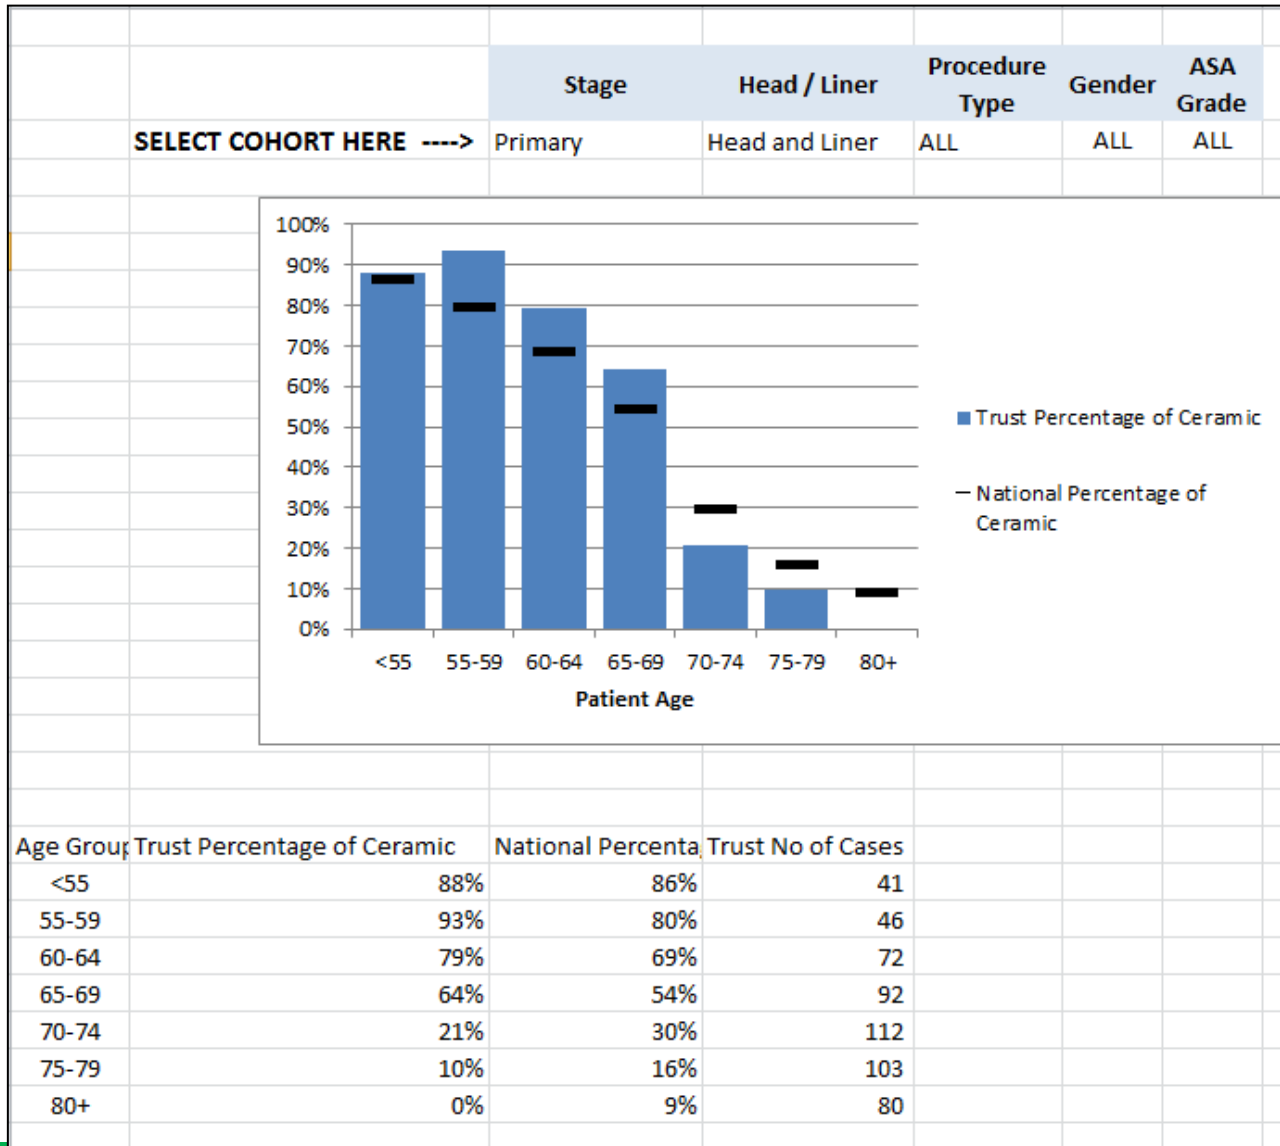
| | Stage | Head / Liner | Procedure Type | Gender | ASA Grade |
|---|---|---|---|---|---|
| SELECT COHORT HERE ----> | Primary | Head and Liner | ALL | ALL | ALL |

100%
90%
80%
70%
60%
50%
40%
30%
20%
10%
0%

<55 55-59 60-64 65-69 70-74 75-79 80+

Patient Age

Trust Percentage of Ceramic

National Percentage of Ceramic

| Age Grou | Trust Percentage of Ceramic | National Percenta | Trust No of Cases |
|---|---|---|---|
| <55 | 88% | 86% | 41 |
| 55-59 | 93% | 80% | 46 |
| 60-64 | 79% | 69% | 72 |
| 65-69 | 64% | 54% | 92 |
| 70-74 | 21% | 30% | 112 |
| 75-79 | 10% | 16% | 103 |
| 80+ | 0% | 9% | 80 |